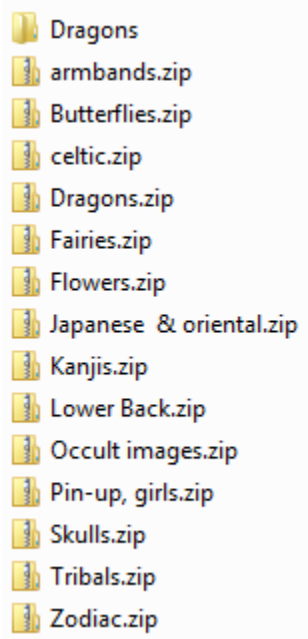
Dragons
armbands.zip
Butterflies.zip
celtic.zip
Dragons.zip
Fairies.zip
Flowers.zip
Japanese & oriental.zip
Kanjis.zip
Lower Back.zip
Occult images.zip
Pin-up, girls.zip
Skulls.zip
Tribals.zip
Zodiac.zip